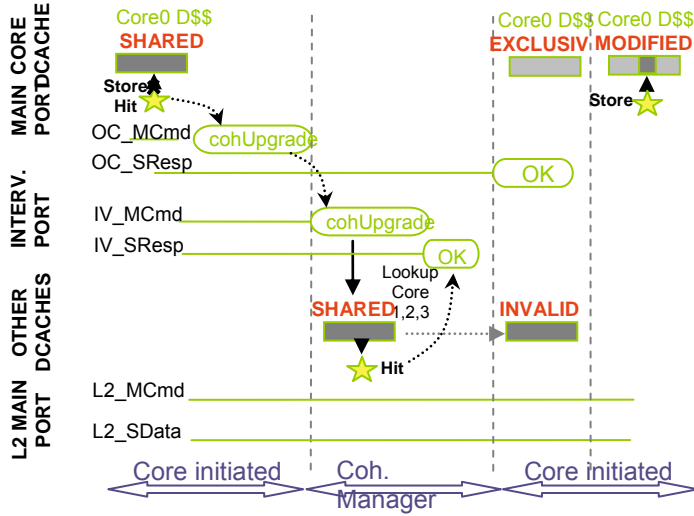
MAIN CORE PORTDCACHE

Core0 D$$
SHARED
Store Hit

Core0 D$$
EXCLUSIV

Core0 D$$
MODIFIED
Store

OC_MCmd
cohUpgrade
OC_SResp
OK

INTERV. PORT

IV_MCmd
cohUpgrade
IV_SResp
OK

OTHER DCACHES

Lookup Core 1,2,3
SHARED
Hit
INVALID

L2 MAIN PORT

L2_MCmd
L2_SData

Core initiated
Coh. Manager
Core initiated